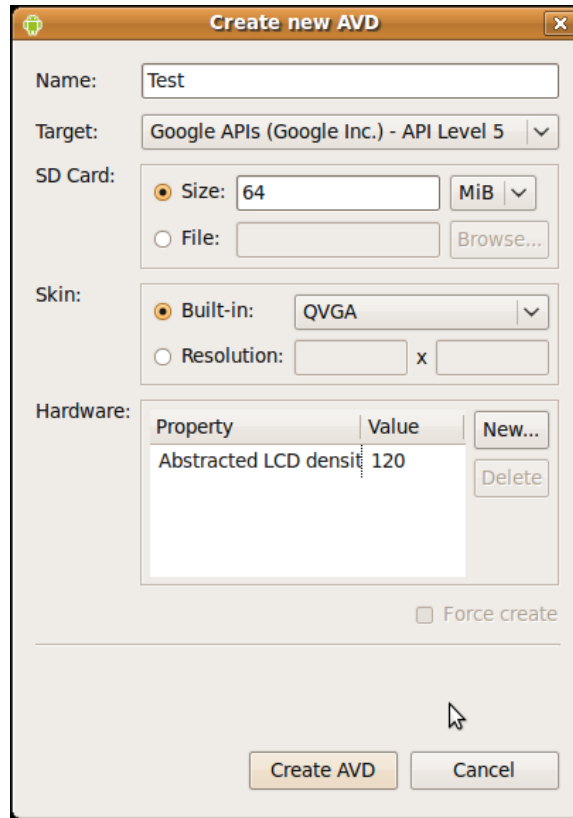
Create new AVD

Name: Test

Target: Google APIs (Google Inc.) - API Level 5

SD Card:
Size: 64 MiB
File: Browse...

Skin:
Built-in: QVGA
Resolution: x

Hardware:

| Property | Value |
|---|---|
| Abstracted LCD densit | 120 |

New...
Delete

Force create

Create AVD
Cancel